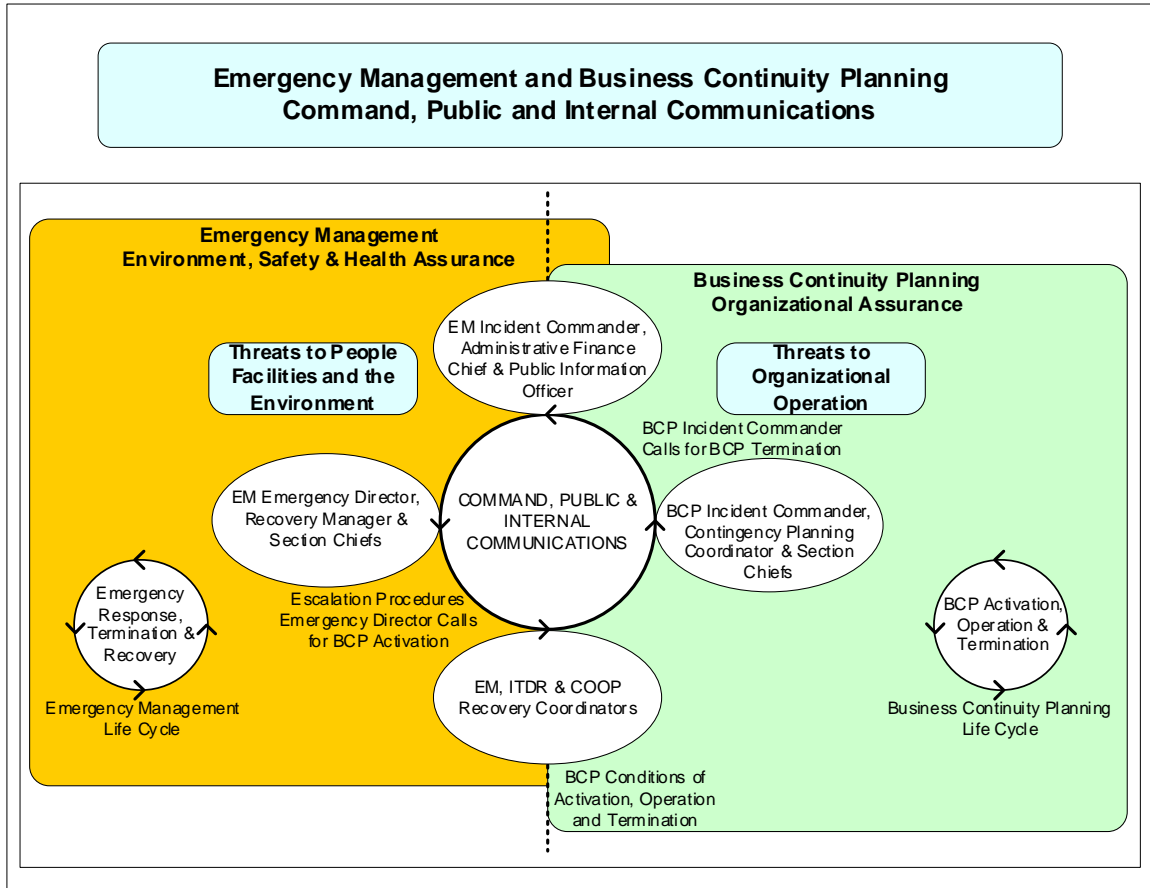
Emergency Management and Business Continuity Planning
Command, Public and Internal Communications

Emergency Management
Environment, Safety & Health Assurance

Threats to People Facilities and the Environment

EM Incident Commander, Administrative Finance Chief & Public Information Officer

Business Continuity Planning
Organizational Assurance

Threats to Organizational Operation

BCP Incident Commander Calls for BCP Termination

EM Emergency Director, Recovery Manager & Section Chiefs

COMMAND, PUBLIC & INTERNAL COMMUNICATIONS

BCP Incident Commander, Contingency Planning Coordinator & Section Chiefs

Emergency Response, Termination & Recovery

Escalation Procedures Emergency Director Calls for BCP Activation

BCP Activation, Operation & Termination

EM, ITDR & COOP Recovery Coordinators

Emergency Management Life Cycle

Business Continuity Planning Life Cycle

BCP Conditions of Activation, Operation and Termination